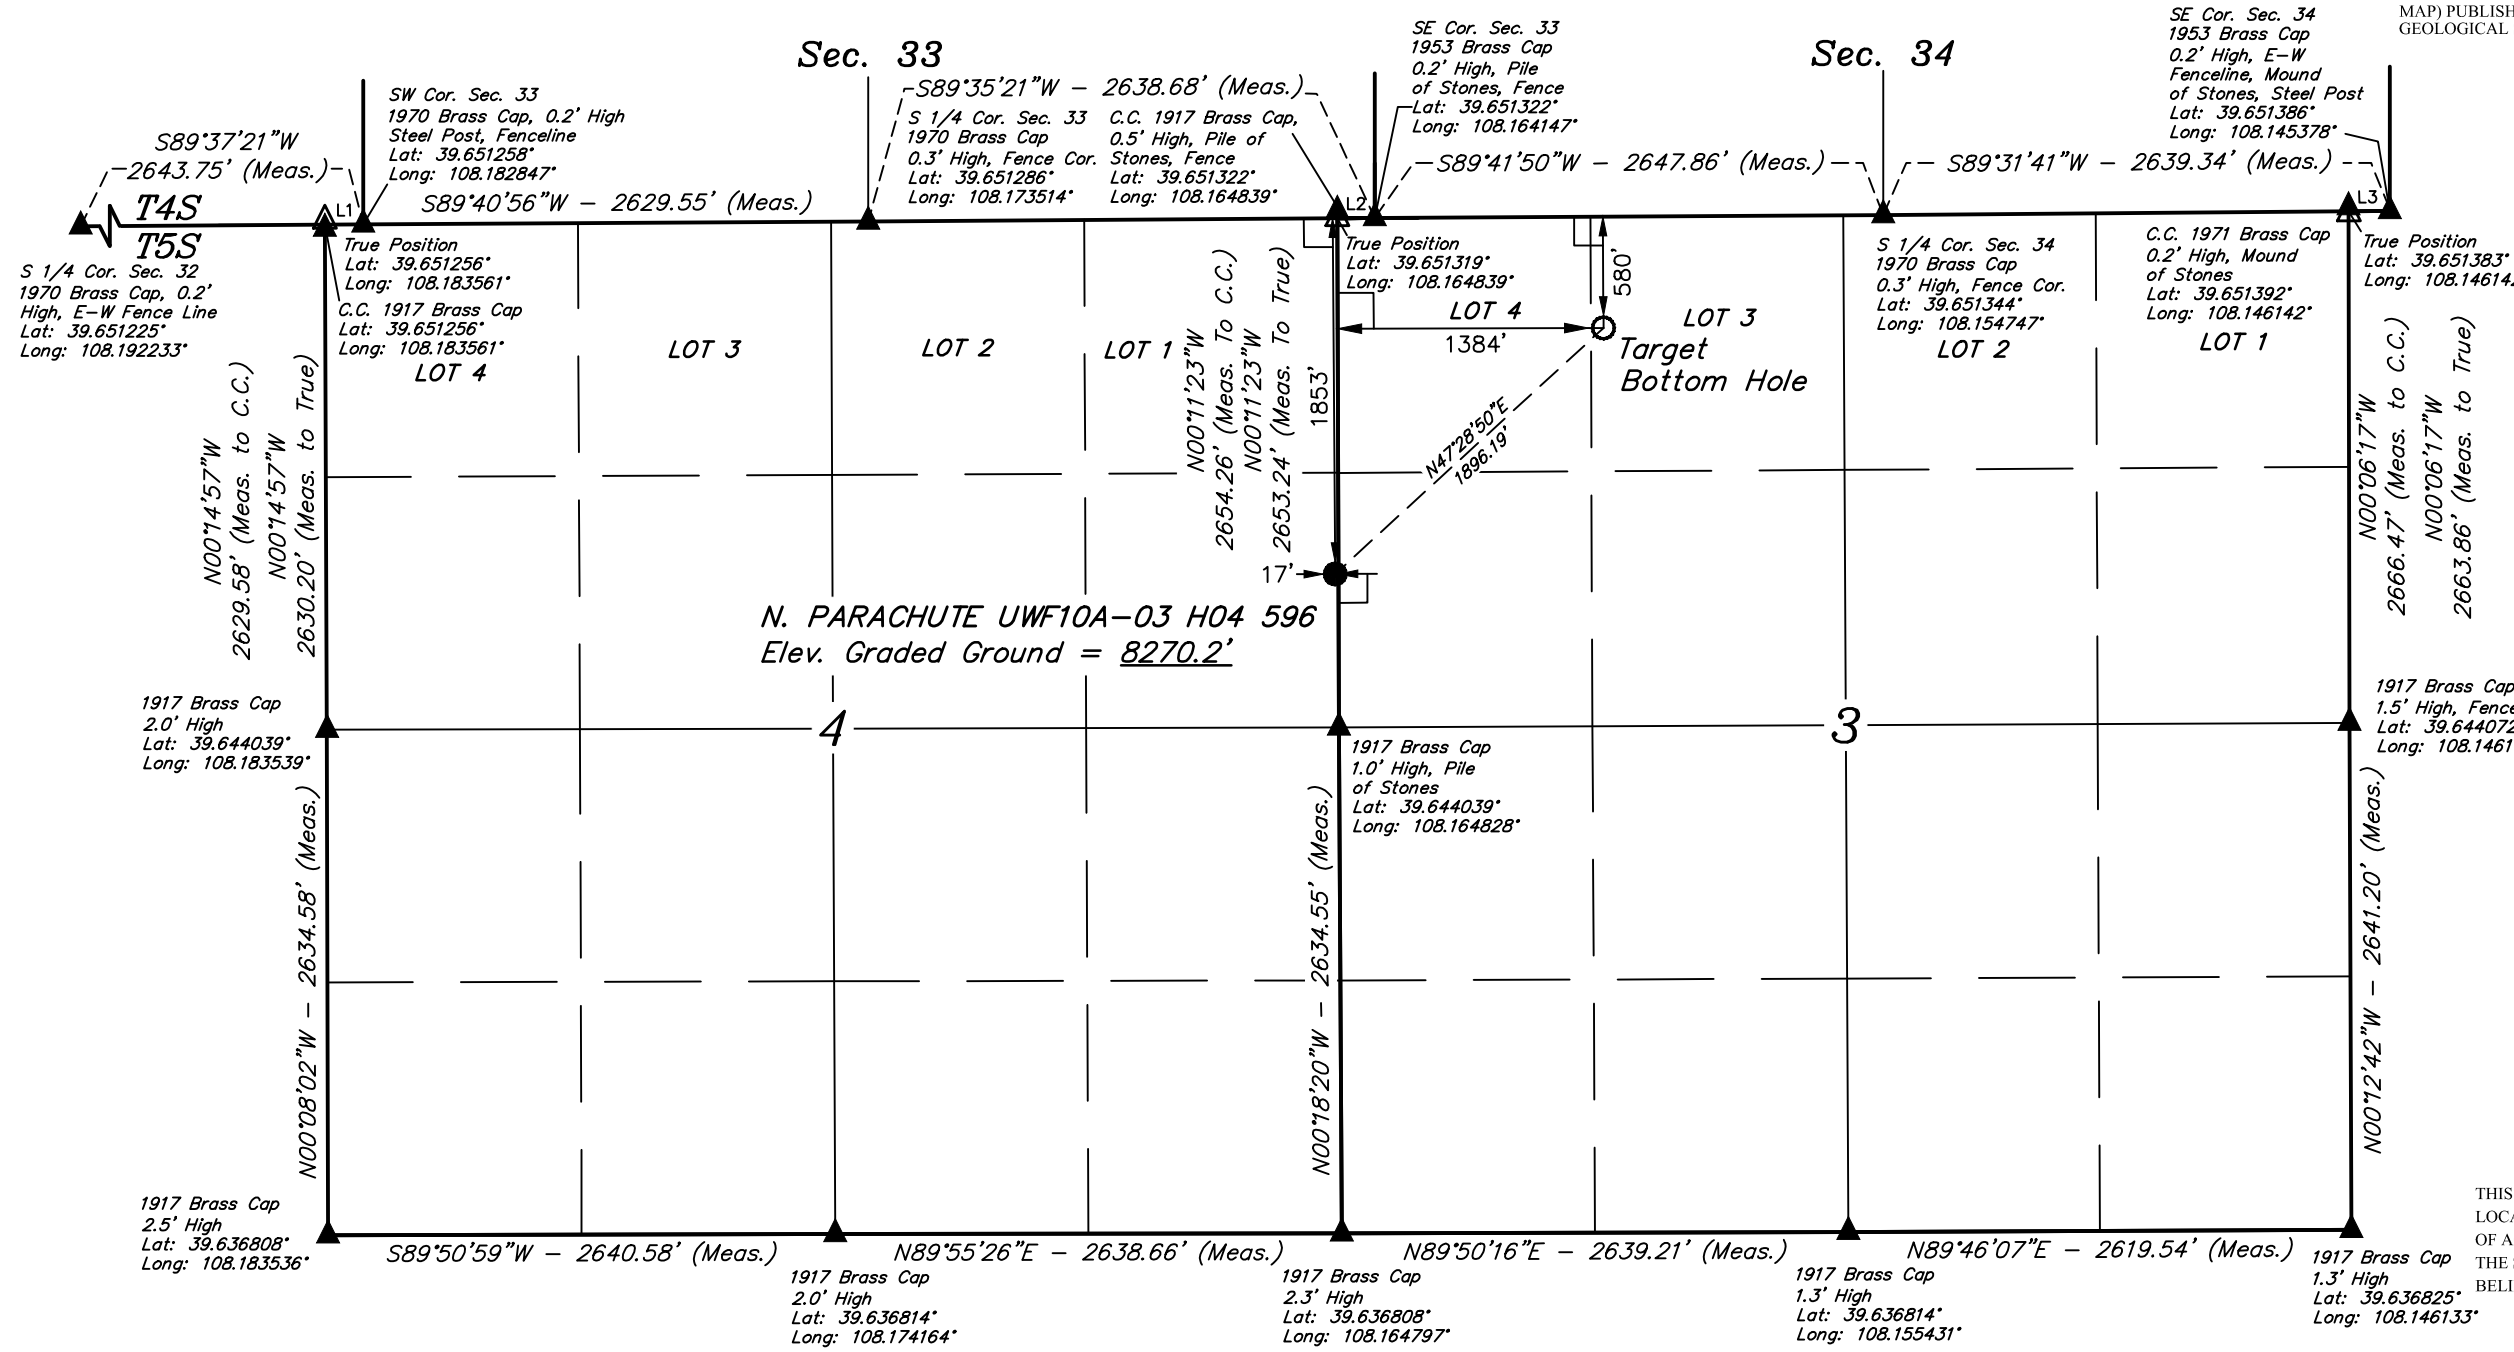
MAP) PUBLISH
GEOLOGICAL

Sec. 33

Sec. 34

SE Cor. Sec. 33
1953 Brass Cap
0.2' High, Pile
of Stones, Fence
Lat: 39.651322°
Long: 108.164147°

SE Cor. Sec. 34
1953 Brass Cap
0.2' High, E–W
Fenceline, Mound
of Stones, Steel Post
Lat: 39.651386°
Long: 108.145378°

S89°35'21"W – 2638.68' (Meas.)

SW Cor. Sec. 33
1970 Brass Cap, 0.2' High
Steel Post, Fenceline
Lat: 39.651258°
Long: 108.182847°

S 1/4 Cor. Sec. 33
1970 Brass Cap
0.3' High, Fence Cor.
Lat: 39.651286°
Long: 108.173514°

C.C. 1917 Brass Cap,
0.5' High, Pile of
Stones, Fence
Lat: 39.651322°
Long: 108.164839°

S89°37'21"W
2643.75' (Meas.)

S89°41'50"W – 2647.86' (Meas.)

S89°31'41"W – 2639.34' (Meas.)

T4S
T5S

L1

S89°40'56"W – 2629.55' (Meas.)

L2

L3

S 1/4 Cor. Sec. 32
1970 Brass Cap, 0.2'
High, E–W Fence Line
Lat: 39.651225°
Long: 108.192233°

True Position
Lat: 39.651256°
Long: 108.183561°

C.C. 1917 Brass Cap
Lat: 39.651256°
Long: 108.183561°

LOT 4

LOT 3

LOT 2

LOT 1

True Position
Lat: 39.651319°
Long: 108.164839°

580'

LOT 4

1384'

LOT 3

Target
Bottom Hole

S 1/4 Cor. Sec. 34
1970 Brass Cap
0.3' High, Fence Cor.
Lat: 39.651344°
Long: 108.154747°

LOT 2

C.C. 1971 Brass Cap
0.2' High, Mound
of Stones
Lat: 39.651392°
Long: 108.146142°

LOT 1

True Position
Lat: 39.651383°
Long: 108.1461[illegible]

N00°14'57"W
2629.58' (Meas. to C.C.)

N00°14'57"W
2630.20' (Meas. to True)

N00°11'23"W
2654.26' (Meas. To C.C.)

N00°11'23"W
2653.24' (Meas. To True)

1853'

N47°28'50"E
1896.19'

N00°06'17"W
2666.47' (Meas. to C.C.)

N00°06'17"W
2663.86' (Meas. to True)

17'

N. PARACHUTE UWF10A–03 H04 596
Elev. Graded Ground = 8270.2'

1917 Brass Cap
2.0' High
Lat: 39.644039°
Long: 108.183539°

4

3

1917 Brass Cap
1.0' High, Pile
of Stones
Lat: 39.644039°
Long: 108.164828°

1917 Brass Cap
1.5' High, Fence
Lat: 39.64407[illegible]
Long: 108.1461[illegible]

N00°08'02"W – 2634.58' (Meas.)

N00°18'20"W – 2634.55' (Meas.)

N00°12'42"W – 2641.20' (Meas.)

1917 Brass Cap
2.5' High
Lat: 39.636808°
Long: 108.183536°

S89°50'59"W – 2640.58' (Meas.)

N89°55'26"E – 2638.66' (Meas.)

N89°50'16"E – 2639.21' (Meas.)

N89°46'07"E – 2619.54' (Meas.)

1917 Brass Cap
2.0' High
Lat: 39.636814°
Long: 108.174164°

1917 Brass Cap
2.3' High
Lat: 39.636808°
Long: 108.164797°

1917 Brass Cap
1.3' High
Lat: 39.636814°
Long: 108.155431°

1917 Brass Cap
1.3' High
Lat: 39.636825°
Long: 108.146133°

THIS
LOCA
OF A
THE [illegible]
BELI